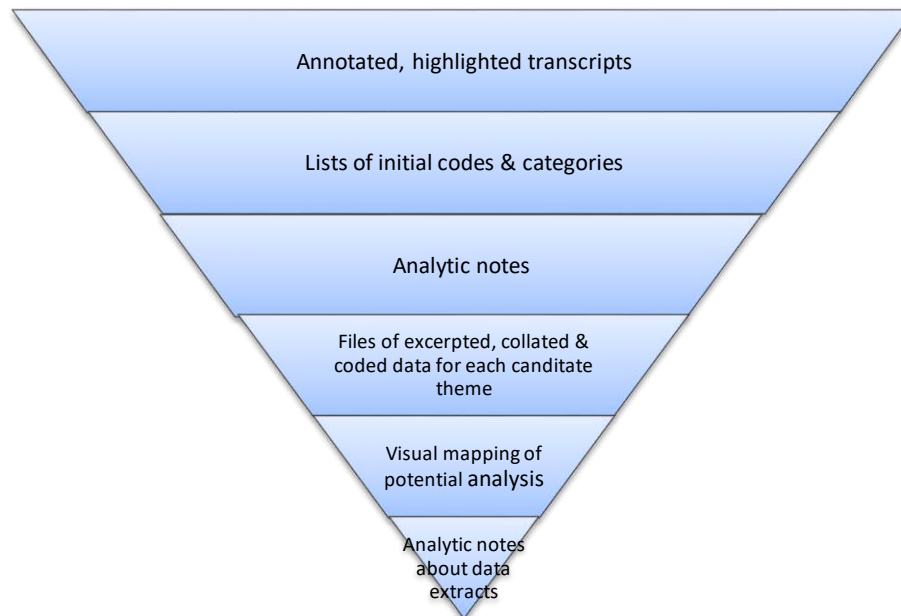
Annotated, highlighted transcripts

Lists of initial codes & categories

Analytic notes

Files of excerpted, collated & coded data for each canditate theme

Visual mapping of potential analysis

Analytic notes about data extracts